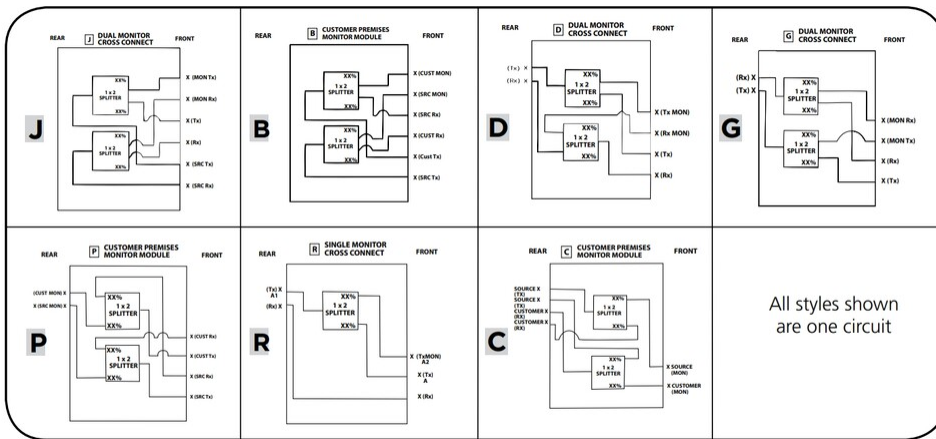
REAR J DUAL MONITOR CROSS CONNECT FRONT

XX%
1 x 2
SPLITTER
XX%

XX%
1 x 2
SPLITTER
XX%

X (MON Tx)
X (MON Rx)
X (Tx)
X (Rx)
X (SRC Tx)
X (SRC Rx)

J

REAR B CUSTOMER PREMISES MONITOR MODULE FRONT

XX%
1 x 2
SPLITTER
XX%

XX%
1 x 2
SPLITTER
XX%

X (CUST MON)
X (SRC MON)
X (SRC Rx)
X (CUST Rx)
X (Cust Tx)
X (SRC Tx)

B

REAR D DUAL MONITOR CROSS CONNECT FRONT

(Tx) X
(Rx) X

XX%
1 x 2
SPLITTER
XX%

XX%
1 x 2
SPLITTER
XX%

X (Tx MON)
X (Rx MON)
X (Tx)
X (Rx)

D

REAR G DUAL MONITOR CROSS CONNECT FRONT

(Rx) X
(Tx) X

XX%
1 x 2
SPLITTER
XX%

XX%
1 x 2
SPLITTER
XX%

X (MON Rx)
X (MON Tx)
X (Rx)
X (Tx)

G

REAR P CUSTOMER PREMISES MONITOR MODULE FRONT

(CUST MON) X
X (SRC MON) X

XX%
1 x 2
SPLITTER
XX%

XX%
1 x 2
SPLITTER
XX%

X (CUST Rx)
X (CUST Tx)
X (SRC Rx)
X (SRC Tx)

P

REAR R SINGLE MONITOR CROSS CONNECT FRONT

(Tx) X
A1
(Rx) X

XX%
1 x 2
SPLITTER
XX%

X (TxMON)
A2
X (Tx)
A
X (Rx)

R

REAR C CUSTOMER PREMISES MONITOR MODULE FRONT

SOURCE X
(TX)
SOURCE X
(TX)
CUSTOMER X
(RX)
CUSTOMER X
(RX)

XX%
1 x 2
SPLITTER
XX%

XX%
1 x 2
SPLITTER
XX%

X SOURCE
(MON)
X CUSTOMER
(MON)

C

All styles shown are one circuit